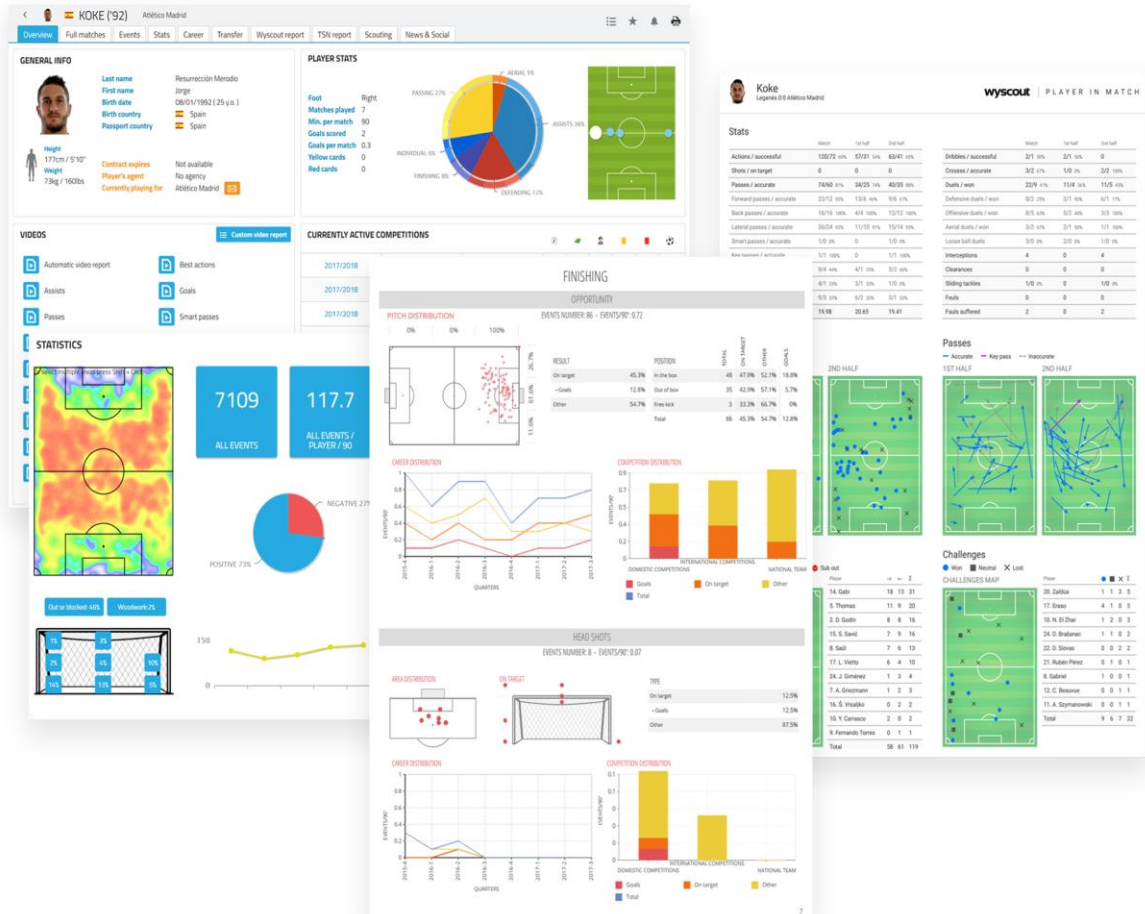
KOKE ('92) Atlético Madrid

Overview | Full matches | Events | Stats | Career | Transfer | Wyscout report | TSN report | Scouting | News & Social

GENERAL INFO

| | |
|---|---|
| Last name | Resurrección Merodio |
| First name | Jorge |
| Birth date | 08/01/1992 ( 25 y.o. ) |
| Birth country | Spain |
| Passport country | Spain |

Height 177cm / 5'10"
Weight 73kg / 160lbs

| | |
|---|---|
| Contract expires | Not available |
| Player's agent | No agency |
| Currently playing for | Atlético Madrid |

PLAYER STATS

| | |
|---|---|
| Foot | Right |
| Matches played | 7 |
| Min. per match | 90 |
| Goals scored | 2 |
| Goals per match | 0.3 |
| Yellow cards | 0 |
| Red cards | 0 |

AERIAL 5% PASSING 27% ASSISTS 36% INDIVIDUAL 6% FINISHING 8% DEFENDING 17%

VIDEOS
Custom video report
Automatic video report
Best actions
Assists
Goals
Passes
Smart passes

CURRENTLY ACTIVE COMPETITIONS
2017/2018
2017/2018
2017/2018

STATISTICS
Select multiple areas press shift + Click
7109 ALL EVENTS
117.7 ALL EVENTS / PLAYER / 90
NEGATIVE 27%
POSITIVE 73%
Out or blocked: 46% Woodwork: 2%
1% 3% 2% 4% 10% 14% 13% 5%
150
0

FINISHING
OPPORTUNITY
PITCH DISTRIBUTION EVENTS NUMBER: 86 - EVENTS/90': 0.72
0% 0% 100%
26.7% 61.6% 11.6%

| RESULT | |
|---|---|
| On target | 45.3% |
| - Goals | 12.8% |
| Other | 54.7% |

| POSITION | TOTAL | ON TARGET | OTHER | GOALS |
|---|---|---|---|---|
| In the box | 48 | 47.9% | 52.1% | 18.8% |
| Out of box | 35 | 42.9% | 57.1% | 5.7% |
| Free kick | 3 | 33.3% | 66.7% | 0% |
| Total | 86 | 45.3% | 54.7% | 12.8% |

CAREER DISTRIBUTION
EVENTS/90'
QUARTERS
Goals On target Total

COMPETITION DISTRIBUTION
EVENTS/90'
DOMESTIC COMPETITIONS INTERNATIONAL COMPETITIONS NATIONAL TEAM
Goals On target Other

HEAD SHOTS
EVENTS NUMBER: 8 - EVENTS/90': 0.07
AREA DISTRIBUTION ON TARGET

| TYPE | |
|---|---|
| On target | 12.5% |
| - Goals | 12.5% |
| Other | 87.5% |

CAREER DISTRIBUTION
EVENTS/90'
QUARTERS
Goals On target Total

COMPETITION DISTRIBUTION
EVENTS/90'
DOMESTIC COMPETITIONS INTERNATIONAL COMPETITIONS NATIONAL TEAM
Goals On target Other

7

Koke
Leganés 0:0 Atlético Madrid
wyscout | PLAYER IN MATCH

Stats

| | Match | 1st half | 2nd half |
|---|---|---|---|
| Actions / successful | 120/72 60% | 57/31 54% | 63/41 65% |
| Shots / on target | 0 | 0 | 0 |
| Passes / accurate | 74/60 81% | 34/25 74% | 40/35 88% |
| Forward passes / accurate | 22/12 55% | 13/6 46% | 9/6 67% |
| Back passes / accurate | 16/16 100% | 4/4 100% | 12/12 100% |
| Lateral passes / accurate | 26/24 92% | 11/10 91% | 15/14 93% |
| Smart passes / accurate | 1/0 0% | 1/0 0% | 0 |
| Key passes / accurate | 1 | 0 | 1/1 100% |
| | 9/4 44% | 4/1 25% | 5/3 60% |
| | 4/1 25% | 0/0 | 4/1 25% |
| | 6/5 83% | 5/2 40% | 1/1 100% |
| | 19.98 | 20.65 | 19.41 |

| | Match | 1st half | 2nd half |
|---|---|---|---|
| Dribbles / successful | 2/1 50% | 2/1 50% | 0 |
| Crosses / accurate | 2/1 50% | 0 | 2/2 100% |
| Duels / won | 22/9 41% | 11/4 36% | 11/5 45% |
| Defensive duels / won | 8/2 25% | 3/0 0% | 5/2 40% |
| Offensive duels / won | 9/5 56% | 5/3 60% | 4/2 50% |
| Aerial duels / won | 3/2 67% | 3/1 33% | 0/1 100% |
| Loose ball duels | 3/0 0% | 3/0 0% | 0 |
| Interceptions | 4 | 0 | 4 |
| Clearances | 0 | 0 | 0 |
| Sliding tackles | 1/0 0% | 0 | 1/0 0% |
| Fouls | 0 | 0 | 0 |
| Fouls suffered | 2 | 0 | 2 |

Passes
Accurate Key pass Inaccurate
2ND HALF 1ST HALF 2ND HALF

Sub out

| Player | | | |
|---|---|---|---|
| 14. Gabi | 18 | 13 | 31 |
| 5. Thomas | 11 | 9 | 20 |
| 2. D. Godín | 8 | 8 | 16 |
| 15. S. Savić | 7 | 9 | 16 |
| 8. Saúl | 7 | 6 | 13 |
| 17. L. Vietto | 6 | 4 | 10 |
| 24. J. Giménez | 1 | 3 | 4 |
| 7. A. Griezmann | 1 | 2 | 3 |
| 16. Š. Vrsaljko | 0 | 2 | 2 |
| 19. Y. Carrasco | 0 | 2 | 2 |
| 9. Fernando Torres | 0 | 1 | 1 |
| Total | 58 | 61 | 119 |

Challenges
Won Neutral Lost
CHALLENGES MAP

| Player | | | |
|---|---|---|---|
| 20. Zaldúa | 1 | 1 | 3 |
| 17. Eraso | 4 | 1 | 5 |
| 10. N. El Zhar | 1 | 1 | 1 |
| 24. D. Brašanac | 1 | 1 | 2 |
| 2. D. Siovas | 0 | 0 | 2 |
| 21. Rubén Pérez | 1 | 0 | 1 |
| 8. Gabriel | 1 | 0 | 1 |
| 12. C. Bessoruz | 0 | 0 | 1 |
| 11. A. Szymanowski | 0 | 1 | 1 |
| Total | 9 | 6 | 22 |